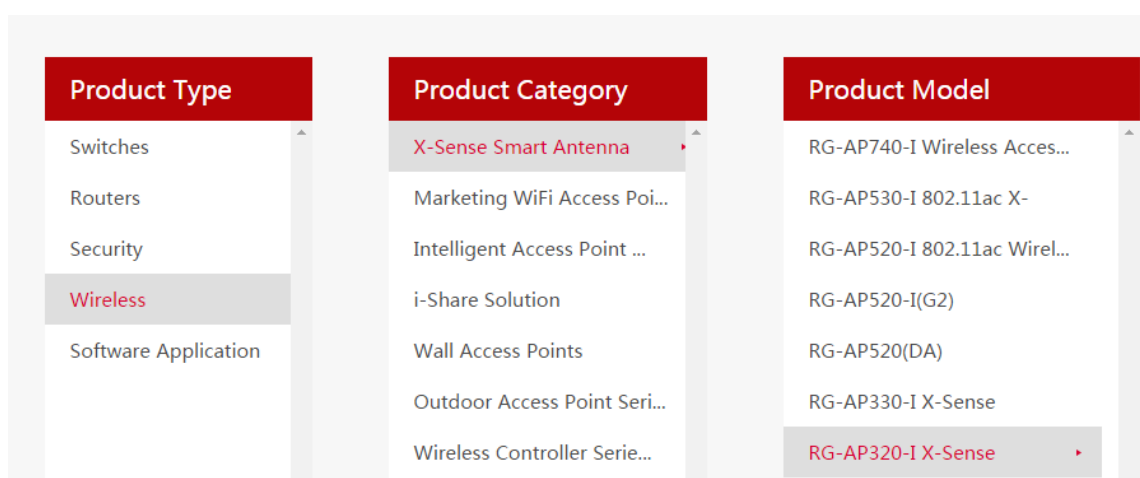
Product Type

Switches

Routers

Security

Wireless

Software Application

Product Category

X-Sense Smart Antenna

Marketing WiFi Access Poi...

Intelligent Access Point ...

i-Share Solution

Wall Access Points

Outdoor Access Point Seri...

Wireless Controller Serie...

Product Model

RG-AP740-I Wireless Acces...

RG-AP530-I 802.11ac X-

RG-AP520-I 802.11ac Wirel...

RG-AP520-I(G2)

RG-AP520(DA)

RG-AP330-I X-Sense

RG-AP320-I X-Sense